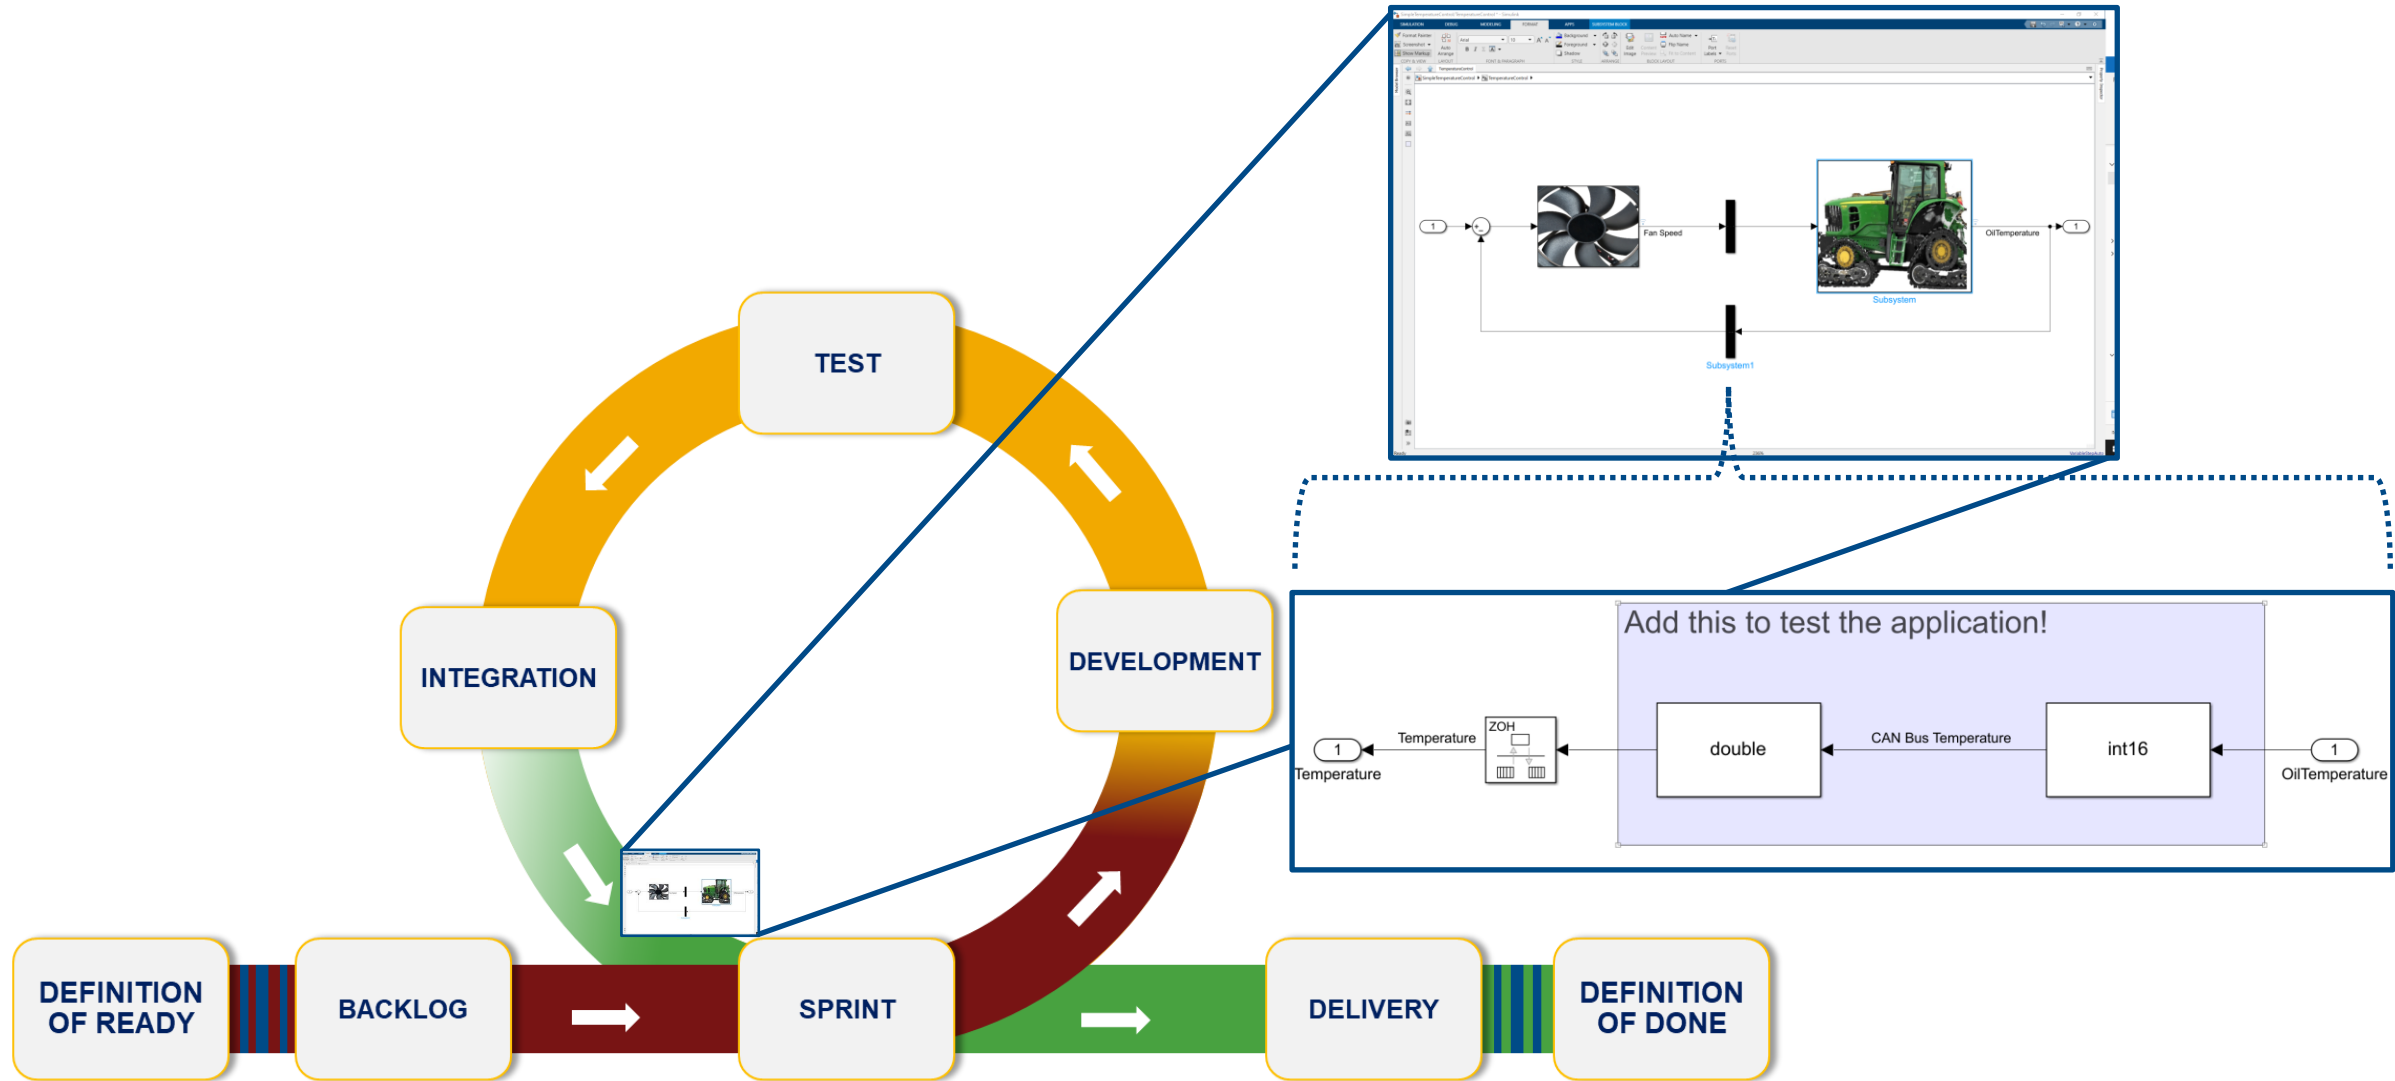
TEST

INTEGRATION

DEVELOPMENT

DEFINITION OF READY

BACKLOG

SPRINT

DELIVERY

DEFINITION OF DONE

1

Fan Speed

OilTemperature

1

Subsystem

Subsystem1

Add this to test the application!

1

Temperature

Temperature

ZOH

double

CAN Bus Temperature

int16

1

OilTemperature